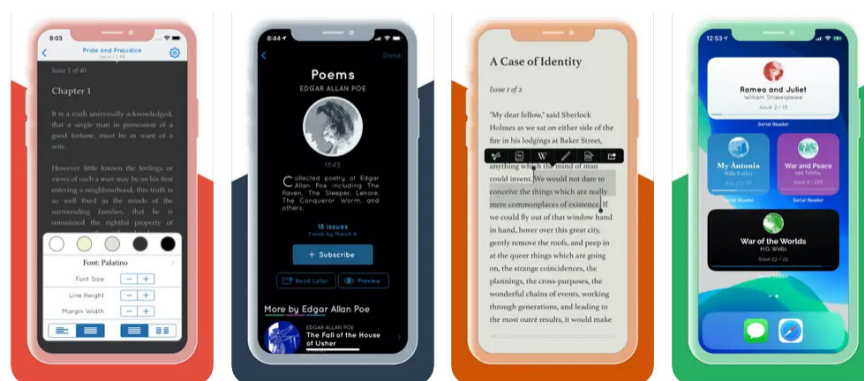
8:03

Pride and Prejudice

Issue 1 of 40

Chapter 1

It is a truth universally acknowledged, that a single man in possession of a good fortune, must be in want of a wife.

However little known the feelings or views of such a man may be on his first entering a neighbourhood, this truth is so well fixed in the minds of the surrounding families, that he is

Font: Palatino

Font Size

Line Height

Margin Width

Done

Poems

EDGAR ALLAN POE

1845

Collected poetry of Edgar Allan Poe including The Raven, The Sleeper, Lenore, The Conqueror Worm, and others.

16 Issues

+ Subscribe

Read Later

Preview

More by Edgar Allan Poe

EDGAR ALLAN POE

The Fall of the House of Usher

A Case of Identity

Issue 1 of 2

"My dear fellow," said Sherlock Holmes as we sat on either side of the fire in his lodgings at Baker Street, "life is infinitely stranger than anything which the mind of man could invent. We would not dare to conceive the things which are really mere commonplaces of existence. If we could fly out of that window hand in hand, hover over this great city, gently remove the roofs, and peep in at the queer things which are going on, the strange coincidences, the plannings, the cross-purposes, the wonderful chains of events, working through generations, and leading to the most outré results, it would make

12:53

Romeo and Juliet

William Shakespeare

Issue 2 / 25

Serial Reader

My Ántonia

Willa Cather

War and Peace

Leo Tolstoy

Serial Reader

Serial Reader

War of the Worlds

H.G. Wells

Issue 22 / 23

Serial Reader